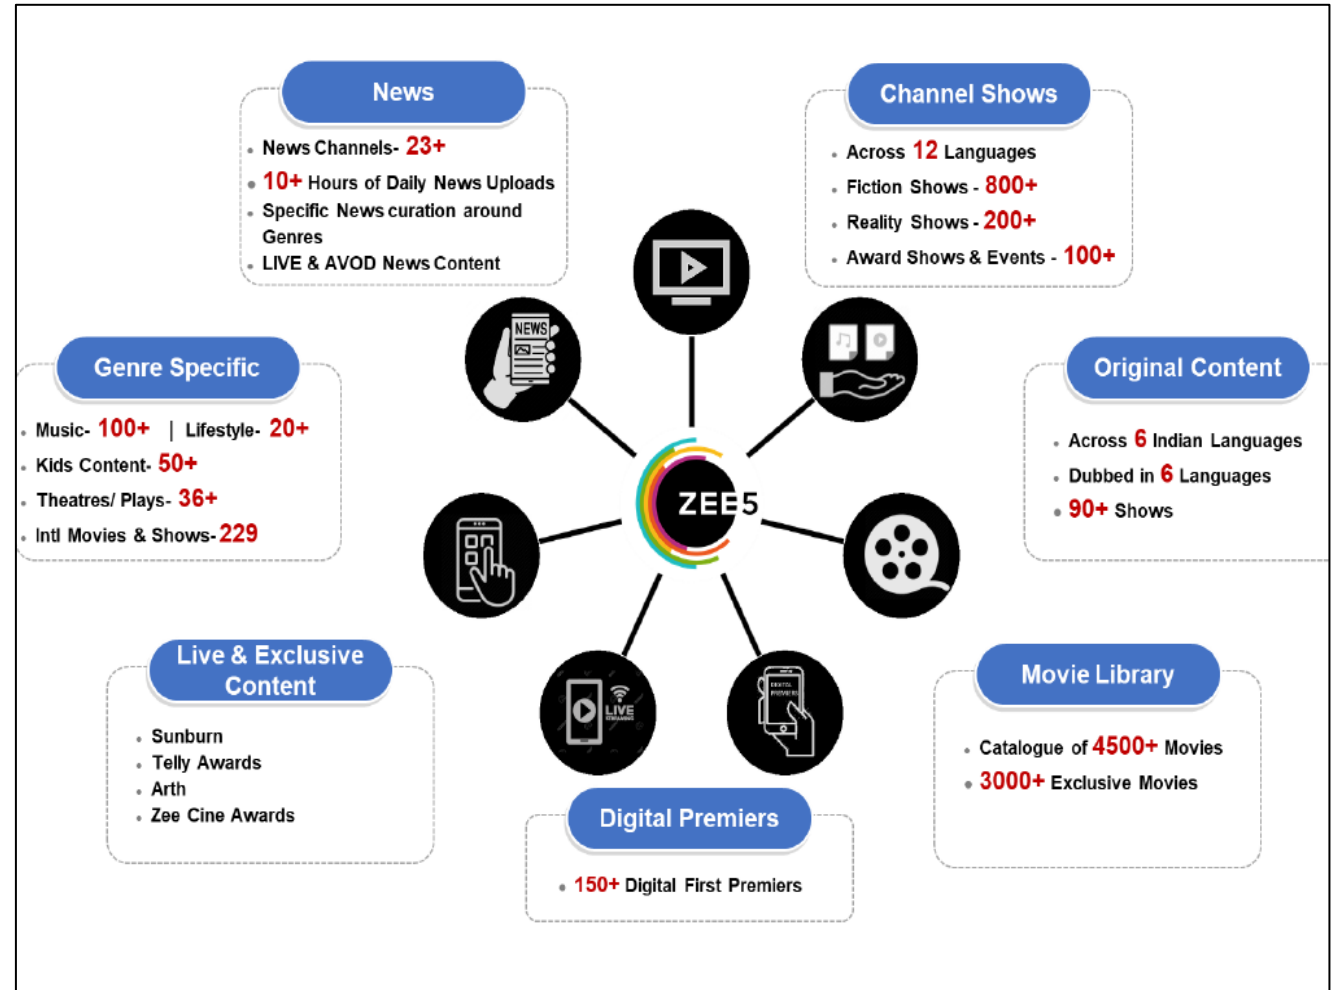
News

News Channels- 23+
10+ Hours of Daily News Uploads
Specific News curation around Genres
LIVE & AVOD News Content

Channel Shows

Across 12 Languages
Fiction Shows - 800+
Reality Shows - 200+
Award Shows & Events - 100+

Genre Specific

Music- 100+ | Lifestyle- 20+
Kids Content- 50+
Theatres/ Plays- 36+
Intl Movies & Shows- 229

Original Content

Across 6 Indian Languages
Dubbed in 6 Languages
90+ Shows

NEWS

ZEE5

LIVE STREAMING

DIGITAL PREMIERS

Live & Exclusive Content

Sunburn
Telly Awards
Arth
Zee Cine Awards

Movie Library

Catalogue of 4500+ Movies
3000+ Exclusive Movies

Digital Premiers

150+ Digital First Premiers